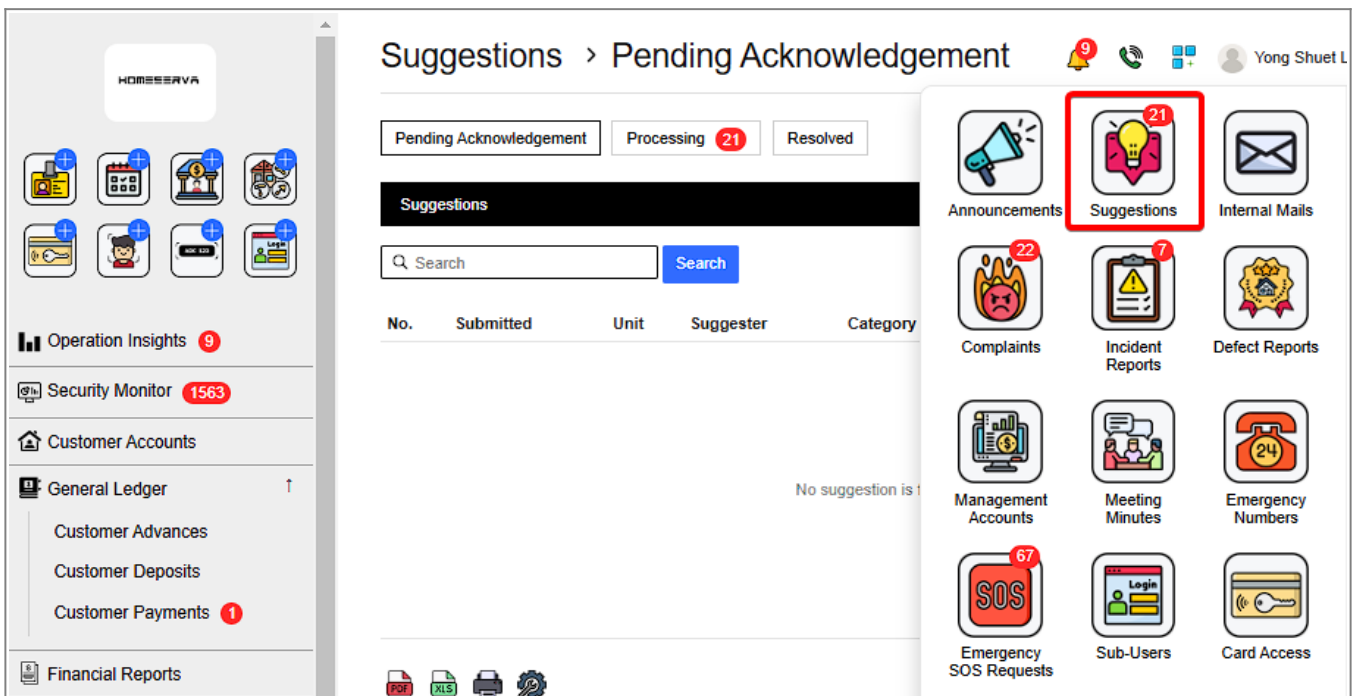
HOMESERVA

ABC 123

Login

Operation Insights 9

Security Monitor 1563

Customer Accounts

General Ledger ↑

Customer Advances

Customer Deposits

Customer Payments 1

Financial Reports

Suggestions › Pending Acknowledgement

9

Yong Shuet L

Pending Acknowledgement

Processing 21

Resolved

Suggestions

Search

Search

| No. | Submitted | Unit | Suggester | Category |
|---|---|---|---|---|

No suggestion is f

PDF XLS

Announcements

21 Suggestions

Internal Mails

22 Complaints

7 Incident Reports

Defect Reports

Management Accounts

Meeting Minutes

24 Emergency Numbers

67 SOS Emergency SOS Requests

Login Sub-Users

Card Access